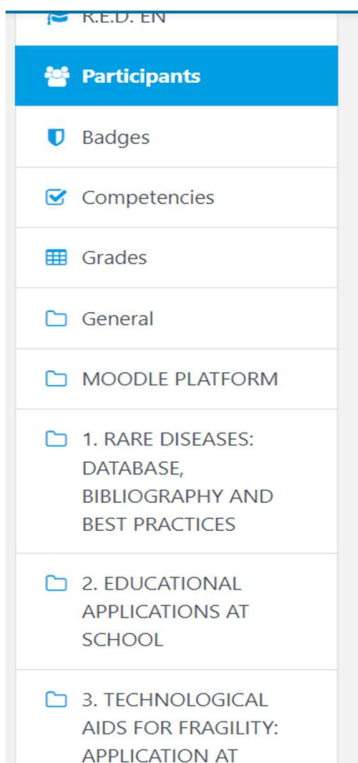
R.E.D. EN

Participants

Badges

Competencies

Grades

General

MOODLE PLATFORM

1. RARE DISEASES: DATABASE, BIBLIOGRAPHY AND BEST PRACTICES

2. EDUCATIONAL APPLICATIONS AT SCHOOL

3. TECHNOLOGICAL AIDS FOR FRAGILITY: APPLICATION AT